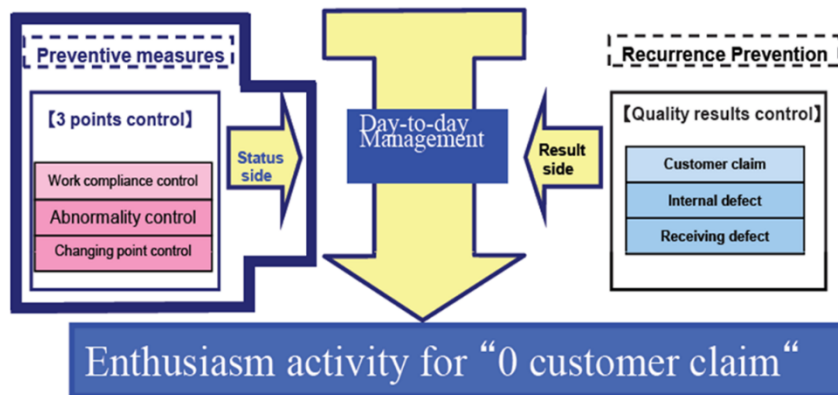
Preventive measures

【3 points control】

Work compliance control

Abnormality control

Changing point control

Status side

Day-to-day Management

Result side

Recurrence Prevention

【Quality results control】

Customer claim

Internal defect

Receiving defect

Enthusiasm activity for “0 customer claim“